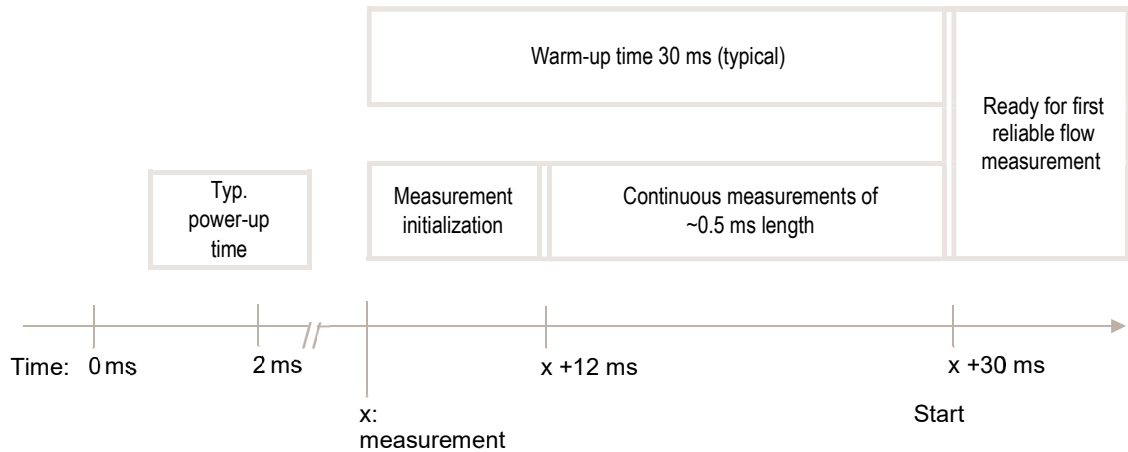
Warm-up time 30 ms (typical)

Ready for first reliable flow measurement

Typ. power-up time

Measurement initialization

Continuous measurements of ~0.5 ms length

Time: 0 ms

2 ms

x +12 ms

x +30 ms

x: measurement

Start